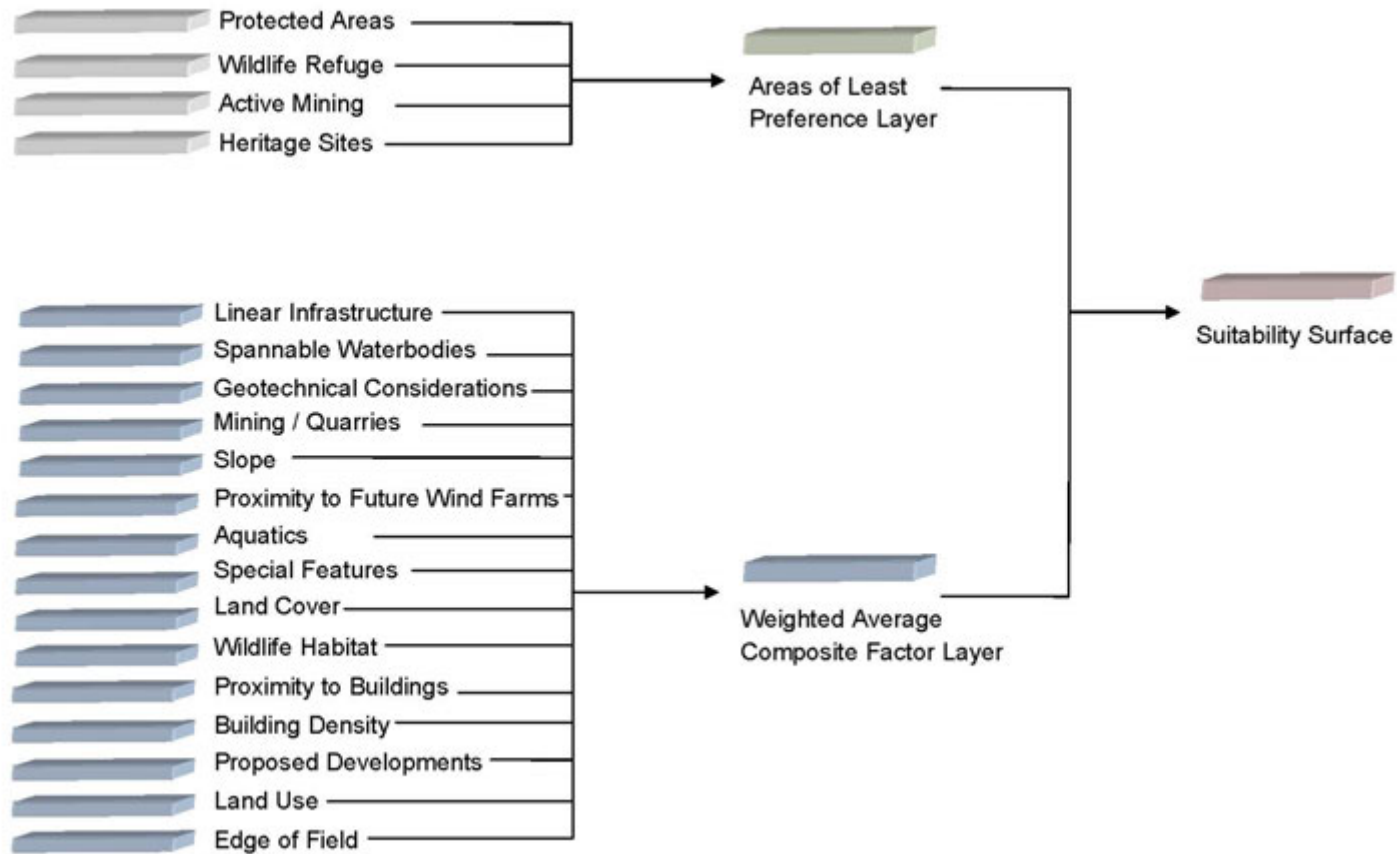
Protected Areas
Wildlife Refuge
Active Mining
Heritage Sites

Areas of Least Preference Layer

Linear Infrastructure
Spannable Waterbodies
Geotechnical Considerations
Mining / Quarries
Slope
Proximity to Future Wind Farms
Aquatics
Special Features
Land Cover
Wildlife Habitat
Proximity to Buildings
Building Density
Proposed Developments
Land Use
Edge of Field

Weighted Average Composite Factor Layer

Suitability Surface